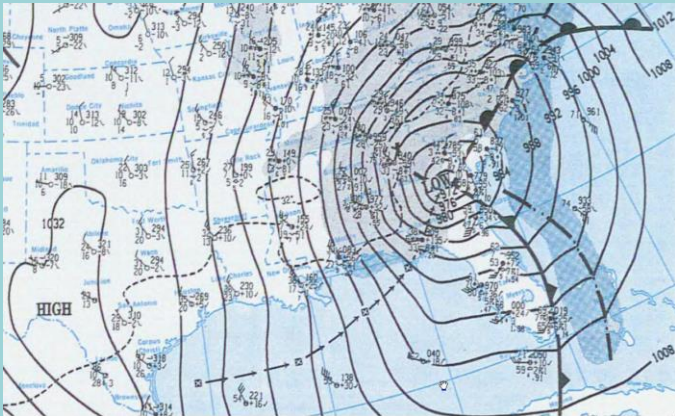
North Platte
Omaha
Cheyenne
Goodland
Concordia
Dodge City
Wichita
Trinidad
Oklahoma City
Amarillo
Fort Worth
Abilene
Midland
Waco
Shreveport
Lake Charles
New Orleans
San Antonio
Brownsville
Little Rock
HIGH
LOW
1032
1012
1008
1004
1000
996
992
988
984
980
1008